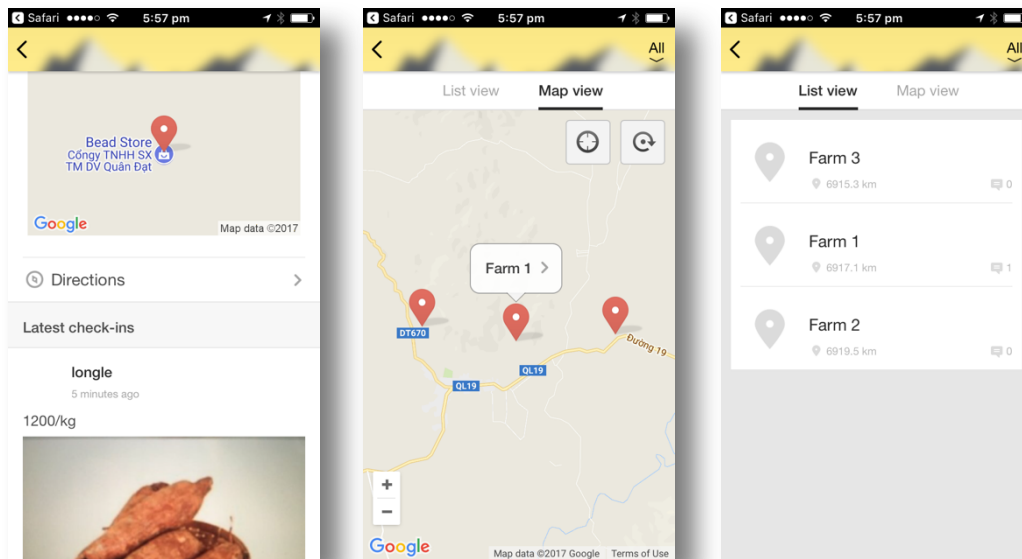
Safari ●●●●○ 5:57 pm

Bead Store
Cổngy TNHH SX TM DV Quân Đạt

Google
Map data ©2017

Directions

Latest check-ins

longle
5 minutes ago

1200/kg

Safari ●●●●○ 5:57 pm

All

List view
Map view

Farm 1

DT670
QL19
QL19
Đường 19

+
−

Google
Map data ©2017 Google
Terms of Use

Safari ●●●●○ 5:57 pm

All

List view
Map view

Farm 3
6915.3 km
0

Farm 1
6917.1 km
1

Farm 2
6919.5 km
0